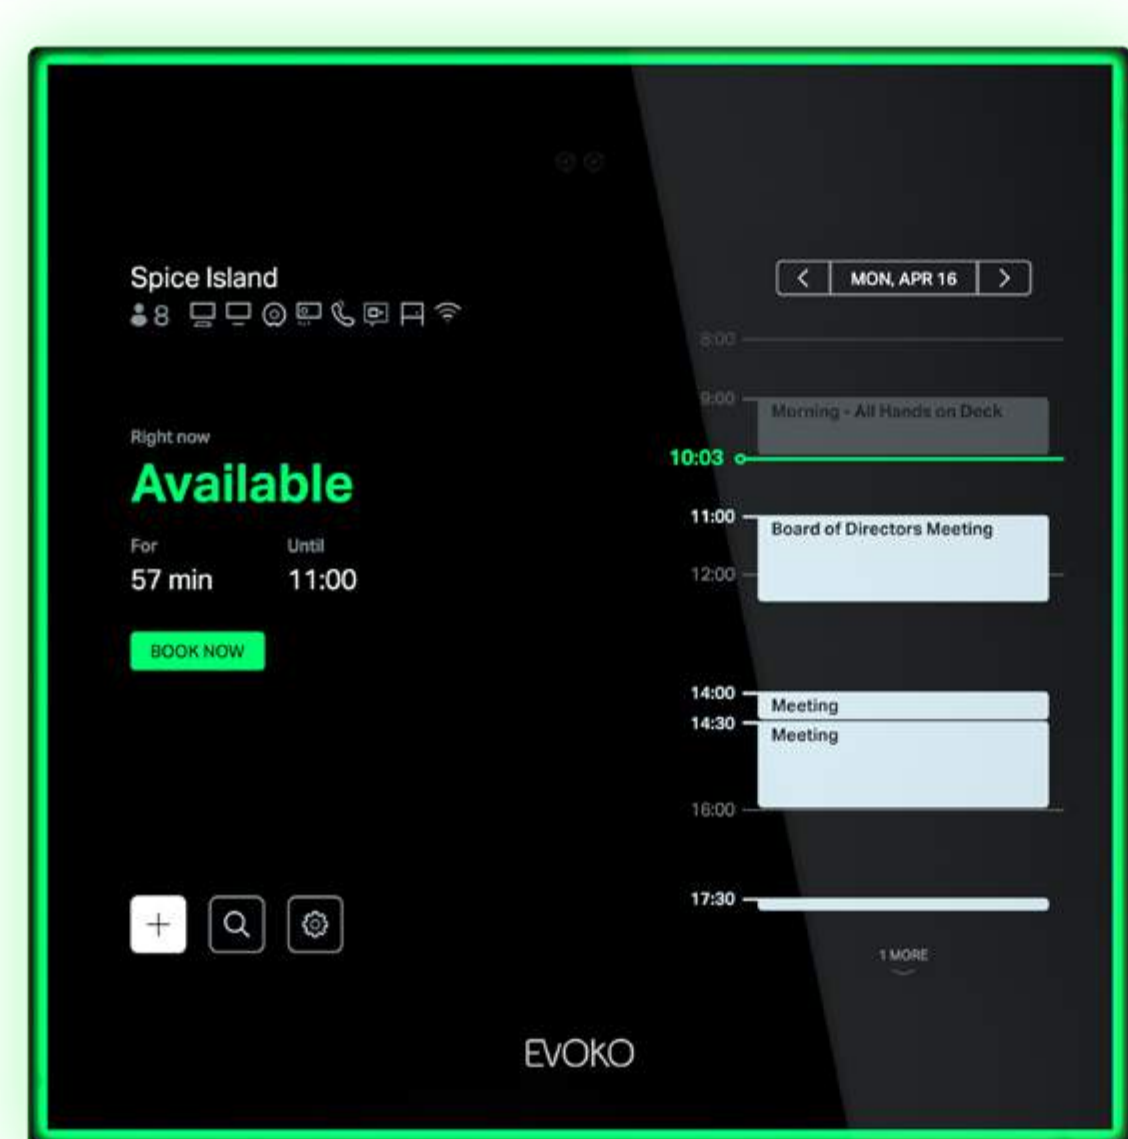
Spice Island
8

Right now
Available
For
57 min
Until
11:00

BOOK NOW

MON, APR 16

8:00
9:00
Morning - All Hands on Deck
10:03
11:00
Board of Directors Meeting
12:00
14:00
Meeting
14:30
Meeting
16:00
17:30

1 MORE

EVOKO